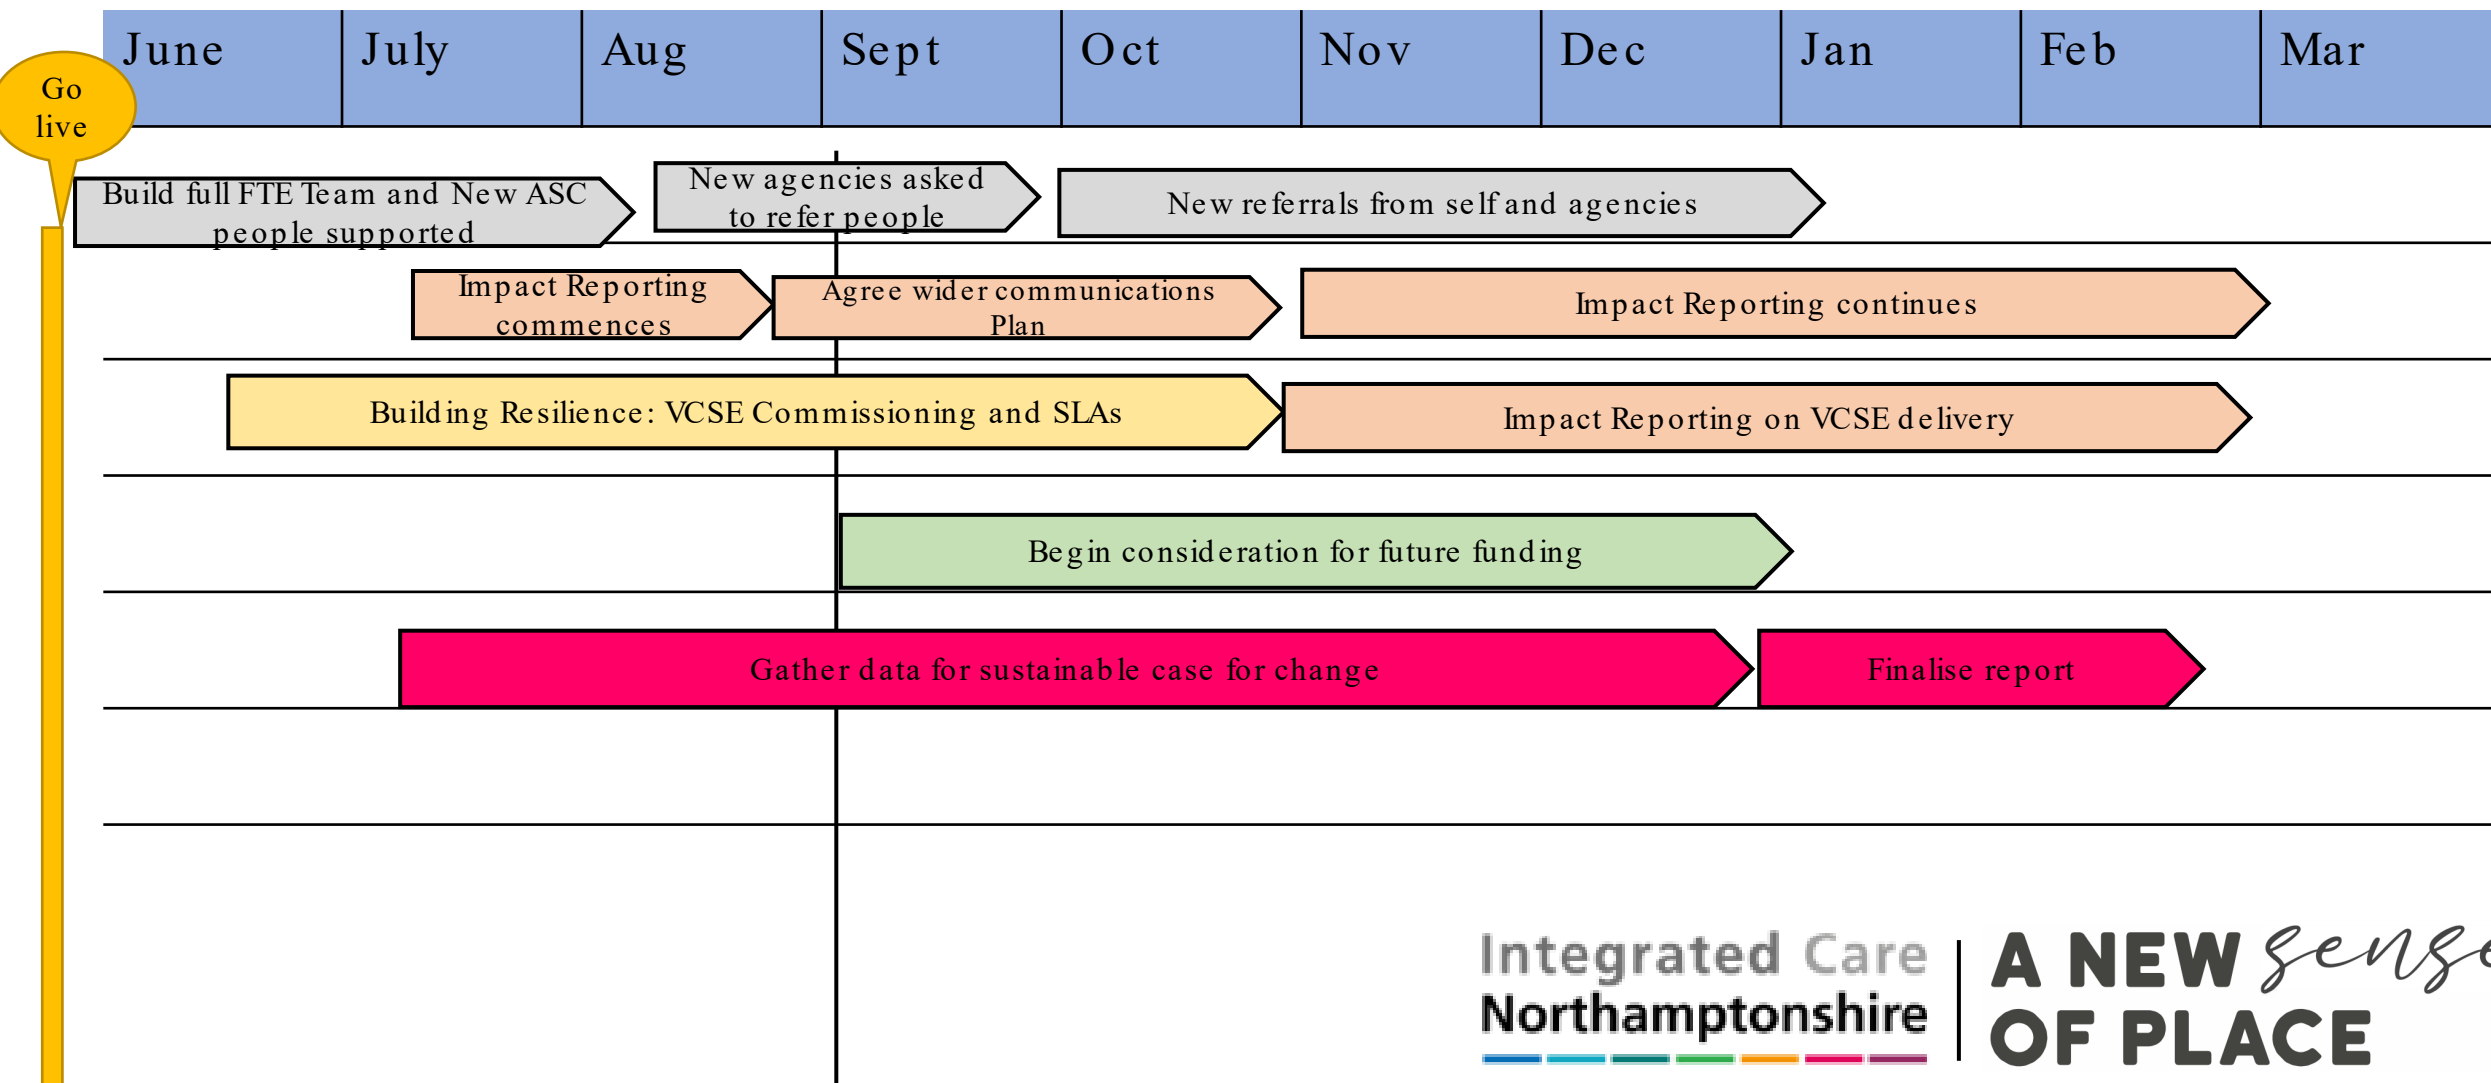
| June | July | Aug | Sept | Oct | Nov | Dec | Jan | Feb | Mar |
|---|---|---|---|---|---|---|---|---|---|

Go live

Build full FTE Team and New ASC people supported

New agencies asked to refer people

New referrals from self and agencies

Impact Reporting commences

Agree wider communications Plan

Impact Reporting continues

Building Resilience: VCSE Commissioning and SLAs

Impact Reporting on VCSE delivery

Begin consideration for future funding

Gather data for sustainable case for change

Finalise report

Integrated Care Northamptonshire

A NEW sense OF PLACE